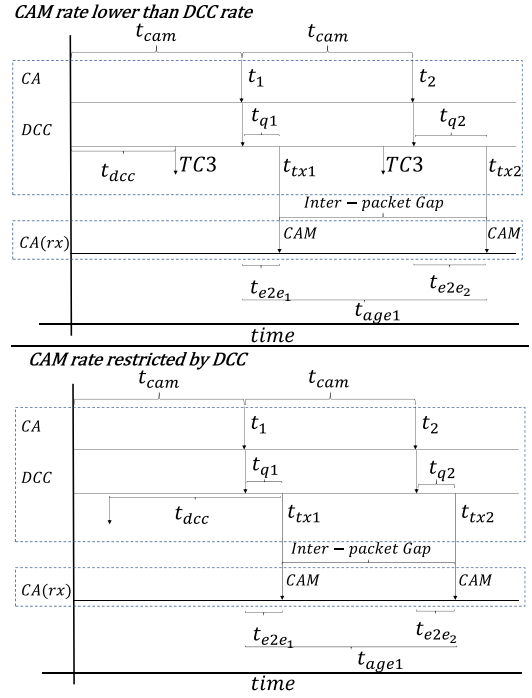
CAM rate lower than DCC rate

$t_{cam}$ $t_{cam}$

CA $t_1$ $t_2$

DCC $t_{q1}$ $t_{q2}$

$t_{dcc}$ $TC3$ $t_{tx1}$ $TC3$ $t_{tx2}$

$Inter-packet\ Gap$

CA(rx) CAM CAM

$t_{e2e_1}$ $t_{e2e_2}$

$t_{age1}$

time

CAM rate restricted by DCC

$t_{cam}$ $t_{cam}$

CA $t_1$ $t_2$

DCC $t_{q1}$ $t_{q2}$

$t_{dcc}$ $t_{tx1}$ $t_{tx2}$

$Inter-packet\ Gap$

CA(rx) CAM CAM

$t_{e2e_1}$ $t_{e2e_2}$

$t_{age1}$

time